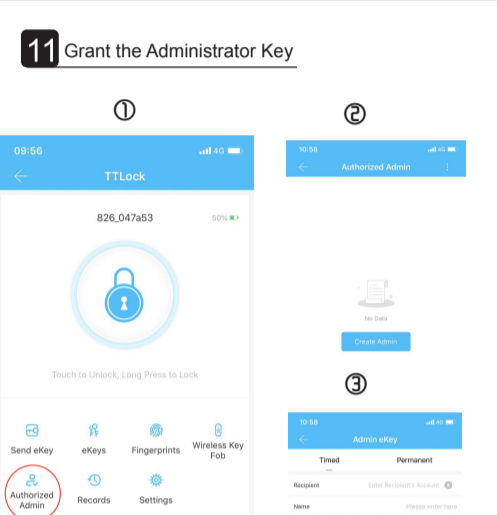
11 Grant the Administrator Key

①

09:56 4G

TTLock

826_047a53 50%

Touch to Unlock, Long Press to Lock

Send eKey
eKeys
Fingerprints
Wireless Key Fob
Authorized Admin
Records
Settings

②

10:58 4G

Authorized Admin

No Data

Create Admin

③

10:58 4G

Admin eKey

Timed
Permanent

Recipient Enter Recipient's Account

Name Please enter here